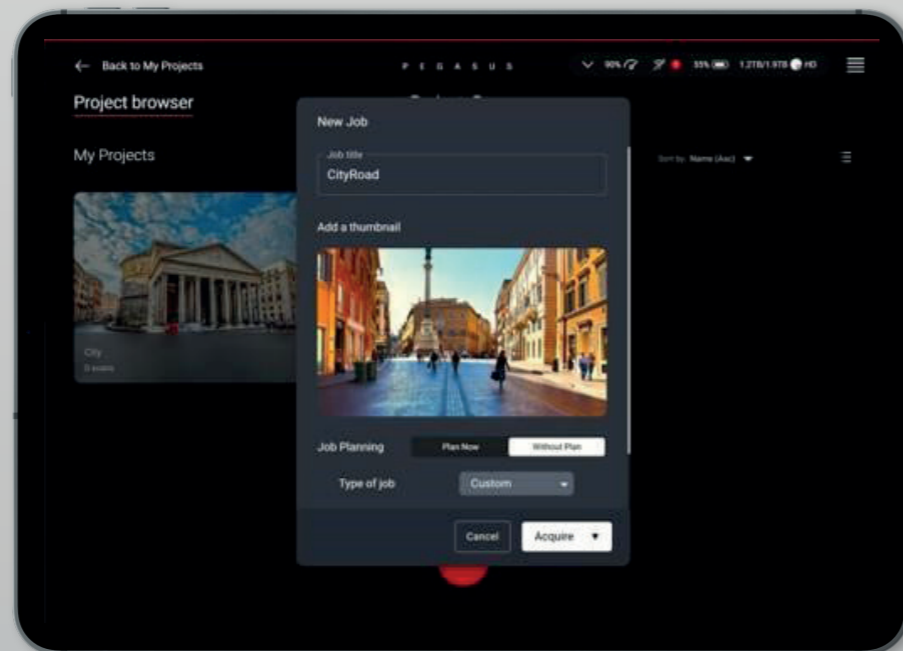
← Back to My Projects

P E G A S U S

90% 35% 1.2TB/1.9TB HD

Project browser

My Projects

Sort by Name (Asc)

City
0 scans

New Job

Job title
CityRoad

Add a thumbnail

Job Planning
Plan Now
Without Plan

Type of job
Custom

Cancel
Acquire